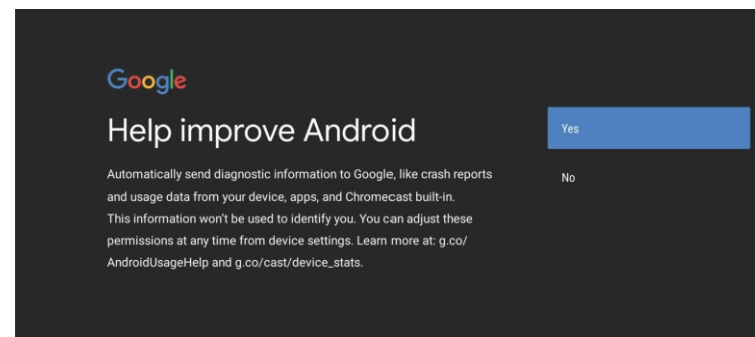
Google

Help improve Android

Automatically send diagnostic information to Google, like crash reports and usage data from your device, apps, and Chromecast built-in. This information won't be used to identify you. You can adjust these permissions at any time from device settings. Learn more at: g.co/AndroidUsageHelp and g.co/cast/device_stats.

Yes

No